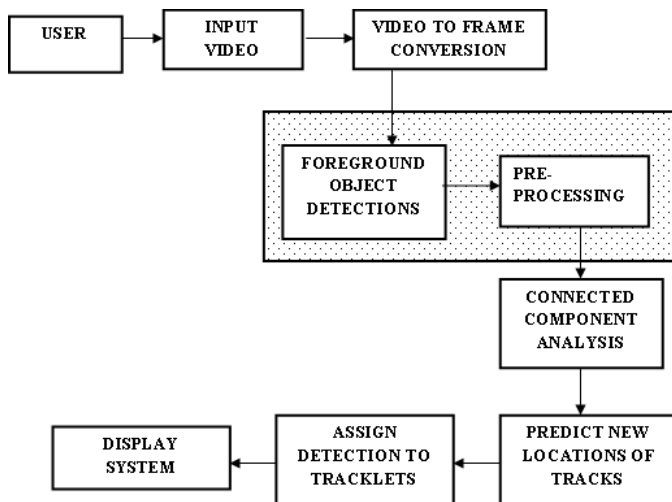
USER

INPUT VIDEO

VIDEO TO FRAME CONVERSION

FOREGROUND OBJECT DETECTIONS

PRE-PROCESSING

CONNECTED COMPONENT ANALYSIS

PREDICT NEW LOCATIONS OF TRACKS

ASSIGN DETECTION TO TRACKLETS

DISPLAY SYSTEM